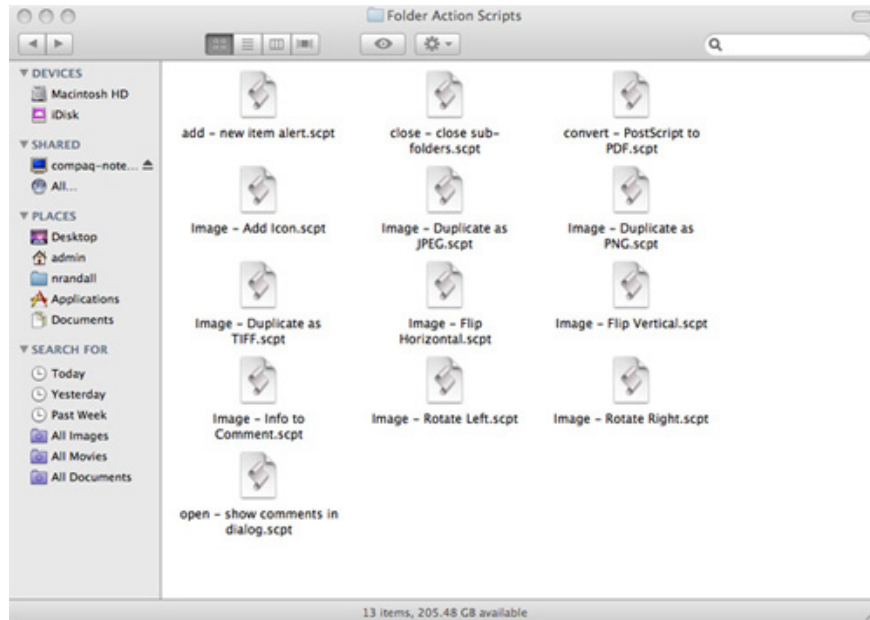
Folder Action Scripts

Q

DEVICES
Macintosh HD
iDisk

SHARED
compaq-note...
All...

PLACES
Desktop
admin
nrandall
Applications
Documents

SEARCH FOR
Today
Yesterday
Past Week
All Images
All Movies
All Documents

add – new item alert.scpt

close – close subfolders.scpt

convert – PostScript to PDF.scpt

Image – Add Icon.scpt

Image – Duplicate as JPEG.scpt

Image – Duplicate as PNG.scpt

Image – Duplicate as TIFF.scpt

Image – Flip Horizontal.scpt

Image – Flip Vertical.scpt

Image – Info to Comment.scpt

Image – Rotate Left.scpt

Image – Rotate Right.scpt

open – show comments in dialog.scpt

13 items, 205.48 GB available